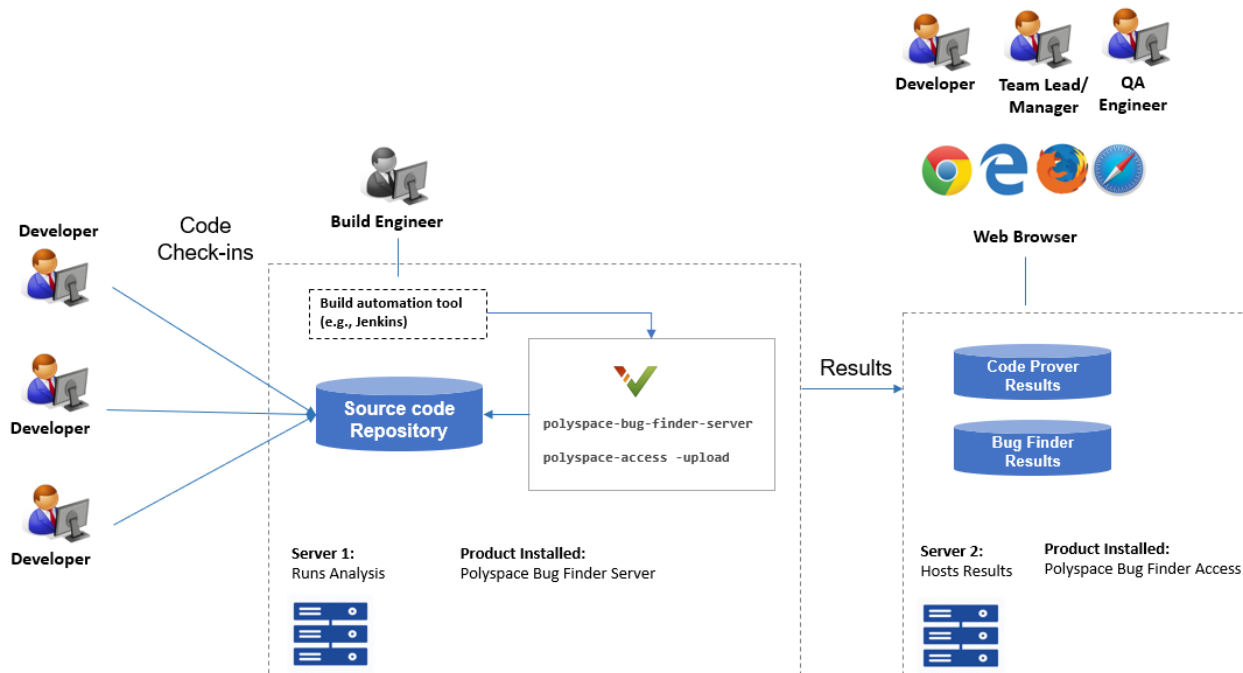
Developer

Team Lead/ Manager

QA Engineer

Web Browser

Build Engineer

Developer

Code Check-ins

Developer

Developer

Build automation tool (e.g., Jenkins)

Source code Repository

polyspace-bug-finder-server

polyspace-access -upload

Results

Code Prover Results

Bug Finder Results

Server 1:
Runs Analysis

Product Installed:
Polyspace Bug Finder Server

Server 2:
Hosts Results

Product Installed:
Polyspace Bug Finder Access